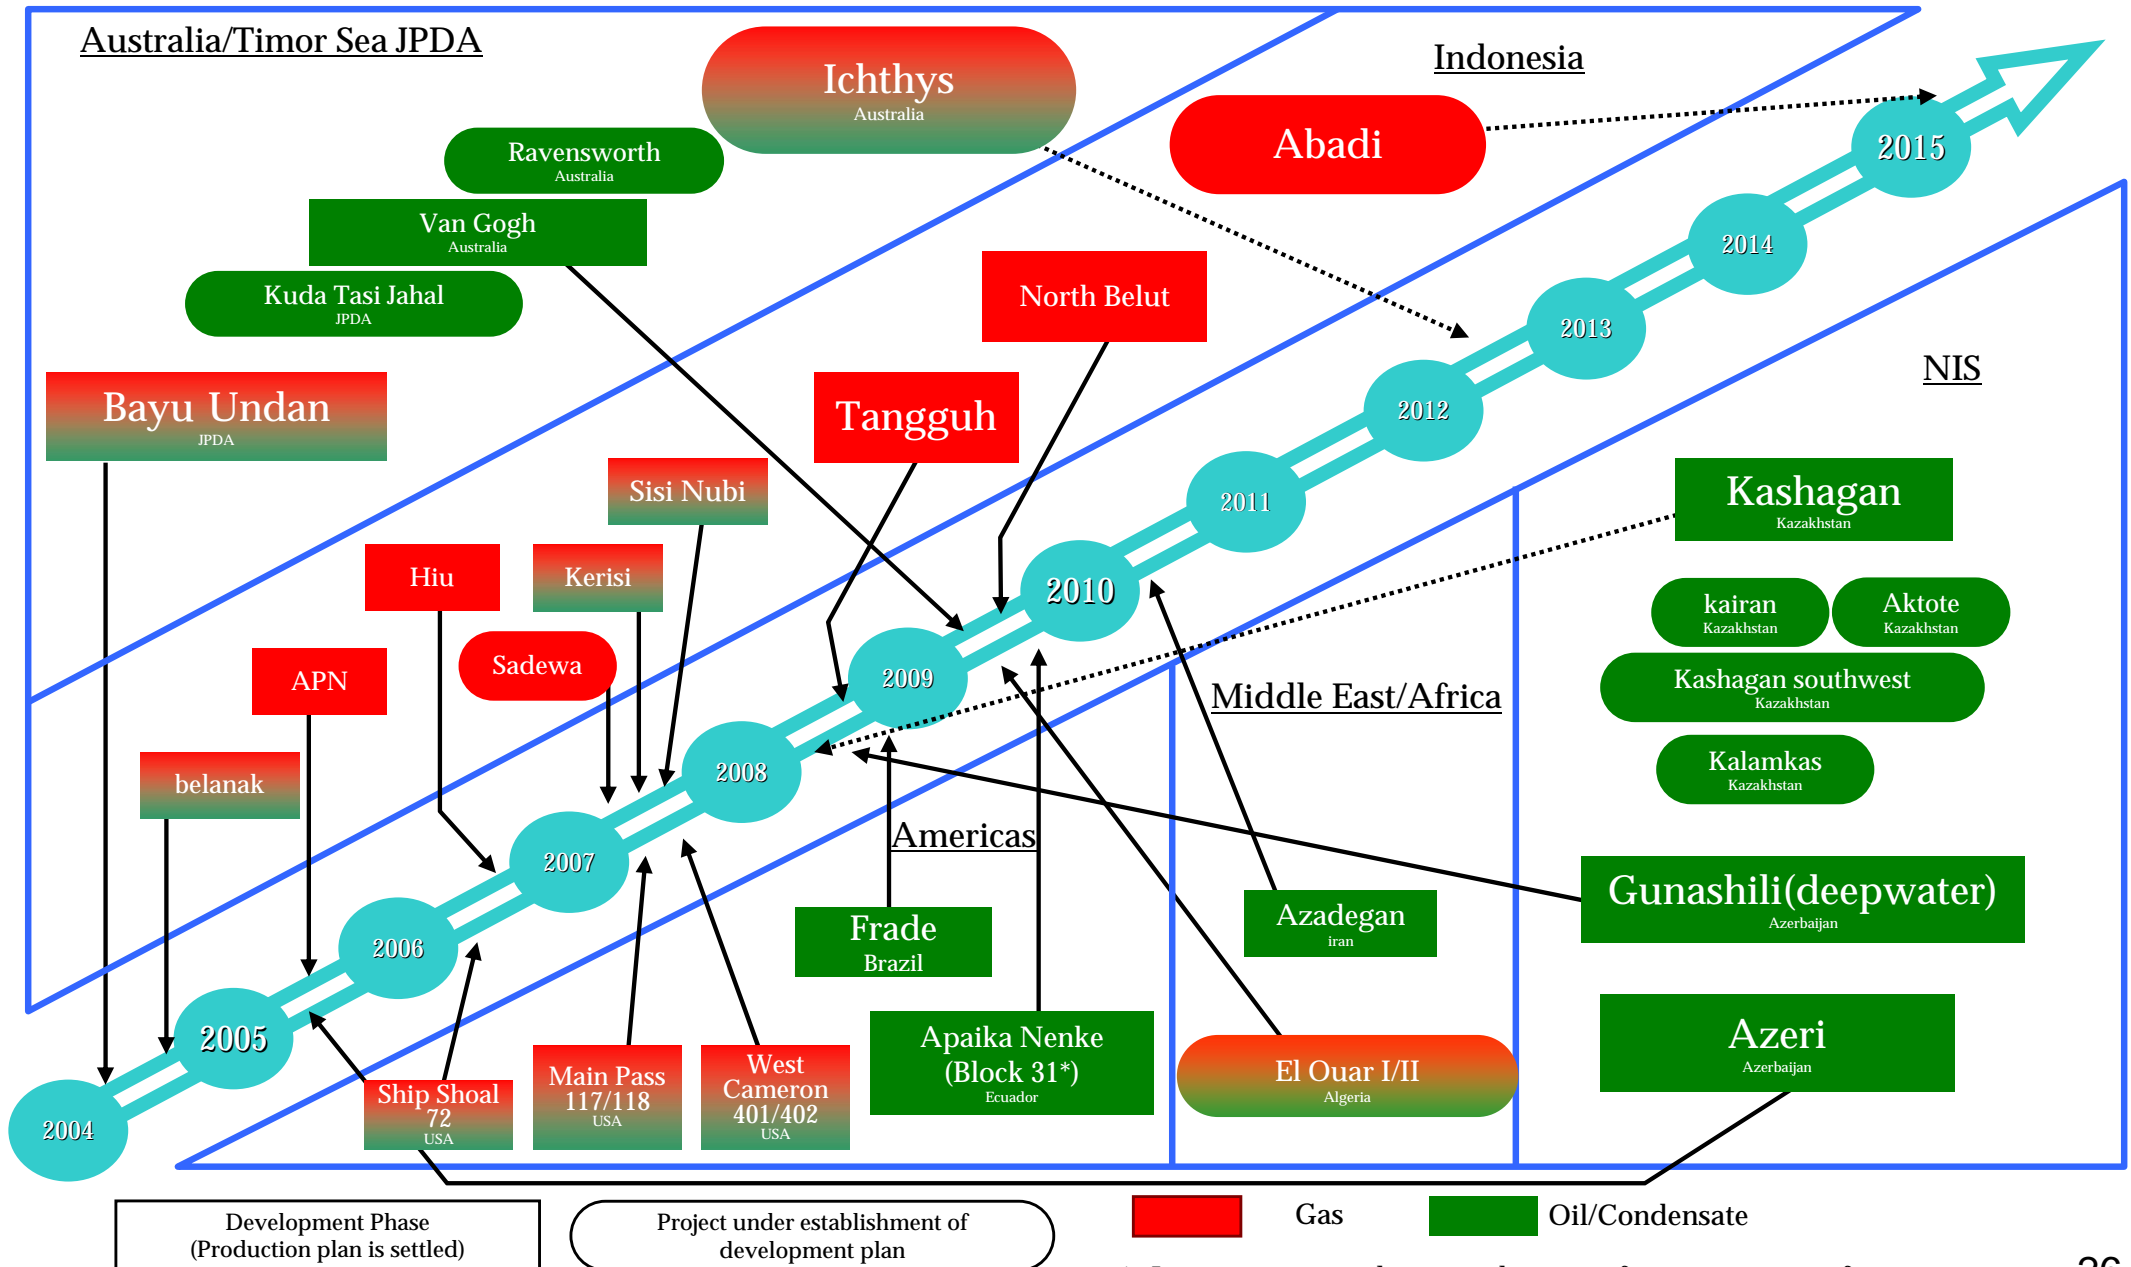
Australia/Timor Sea JPDA

Ichthys
Australia

Indonesia

Abadi

Ravensworth
Australia

Van Gogh
Australia

Kuda Tasi Jahal
JPDA

North Belut

Bayu Undan
JPDA

Tangguh

NIS

Sisi Nubi

Kashagan
Kazakhstan

Hiu

Kerisi

Sadewa

APN

kairan
Kazakhstan

Aktote
Kazakhstan

Kashagan southwest
Kazakhstan

Middle East/Africa

belanak

Kalamkas
Kazakhstan

Americas

Gunashili(deepwater)
Azerbaijan

Frade
Brazil

Azadegan
iran

Apaika Nenke
(Block 31*)
Ecuador

El Ouar I/II
Algeria

Azeri
Azerbaijan

Ship Shoal
72
USA

Main Pass
117/118
USA

West
Cameron
401/402
USA

2004
2005
2006
2007
2008
2009
2010
2011
2012
2013
2014
2015

Development Phase
(Production plan is settled)

Project under establishment of
development plan

Gas

Oil/Condensate